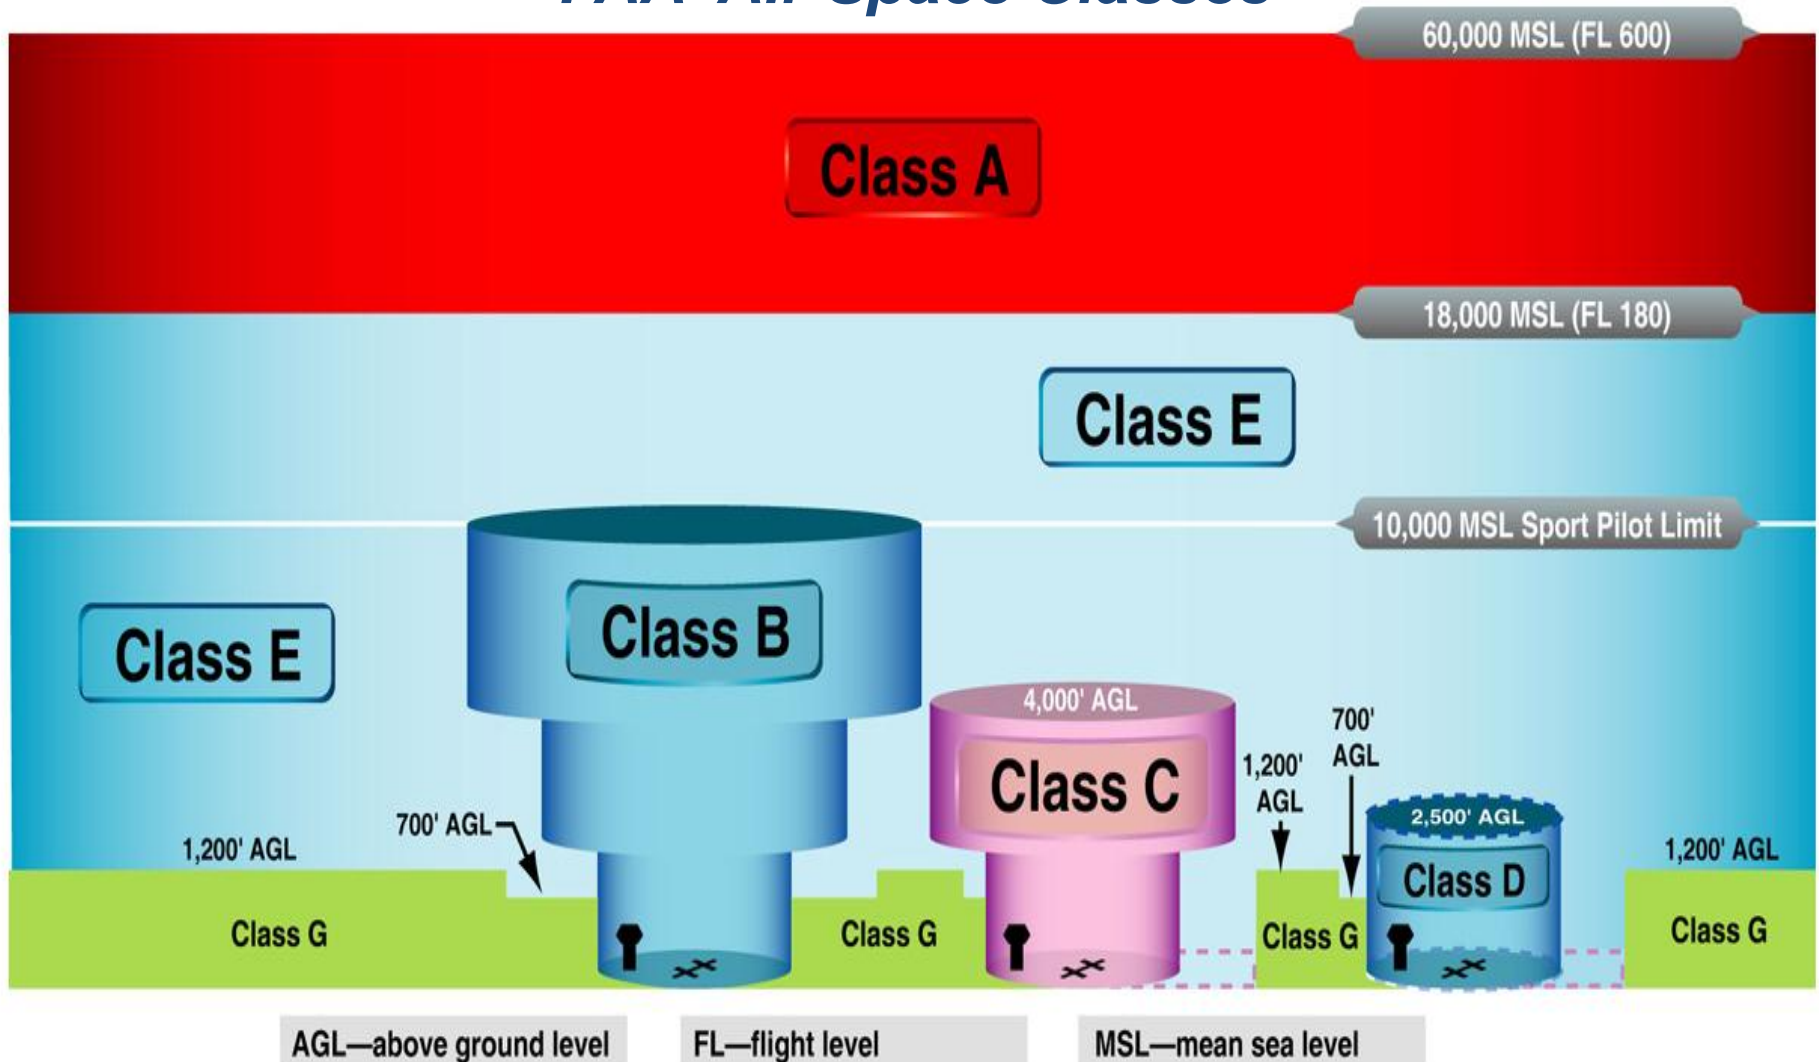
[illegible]

60,000 MSL (FL 600)

Class A

18,000 MSL (FL 180)

Class E

10,000 MSL Sport Pilot Limit

Class E

Class B

4,000' AGL

Class C

700' AGL

1,200' AGL

700' AGL

2,500' AGL

Class D

1,200' AGL

700' AGL

1,200' AGL

Class G

Class G

Class G

Class G

AGL—above ground level

FL—flight level

MSL—mean sea level